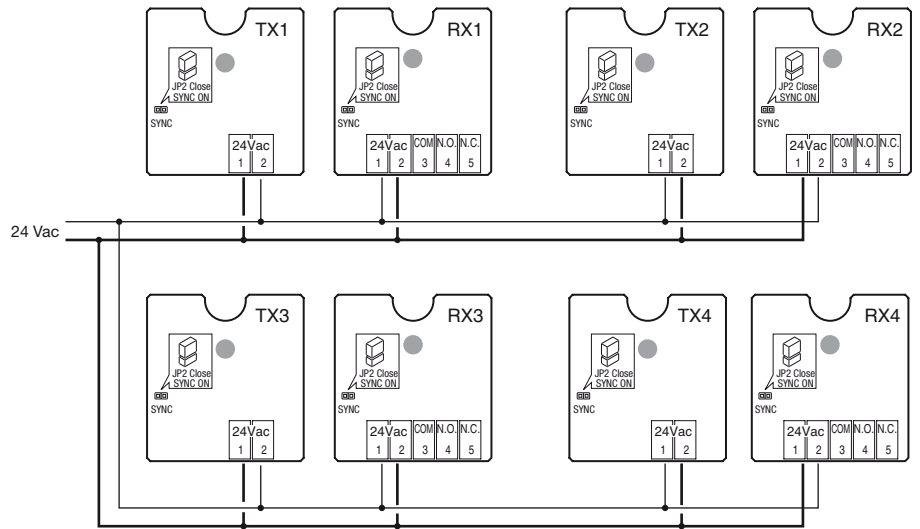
TX1
JP2 Close
SYNC ON
SYNC
24Vac
1 2

RX1
JP2 Close
SYNC ON
SYNC
24Vac COM N.O. N.C.
1 2 3 4 5

TX2
JP2 Close
SYNC ON
SYNC
24Vac
1 2

RX2
JP2 Close
SYNC ON
SYNC
24Vac COM N.O. N.C.
1 2 3 4 5

24 Vac

TX3
JP2 Close
SYNC ON
SYNC
24Vac
1 2

RX3
JP2 Close
SYNC ON
SYNC
24Vac COM N.O. N.C.
1 2 3 4 5

TX4
JP2 Close
SYNC ON
SYNC
24Vac
1 2

RX4
JP2 Close
SYNC ON
SYNC
24Vac COM N.O. N.C.
1 2 3 4 5